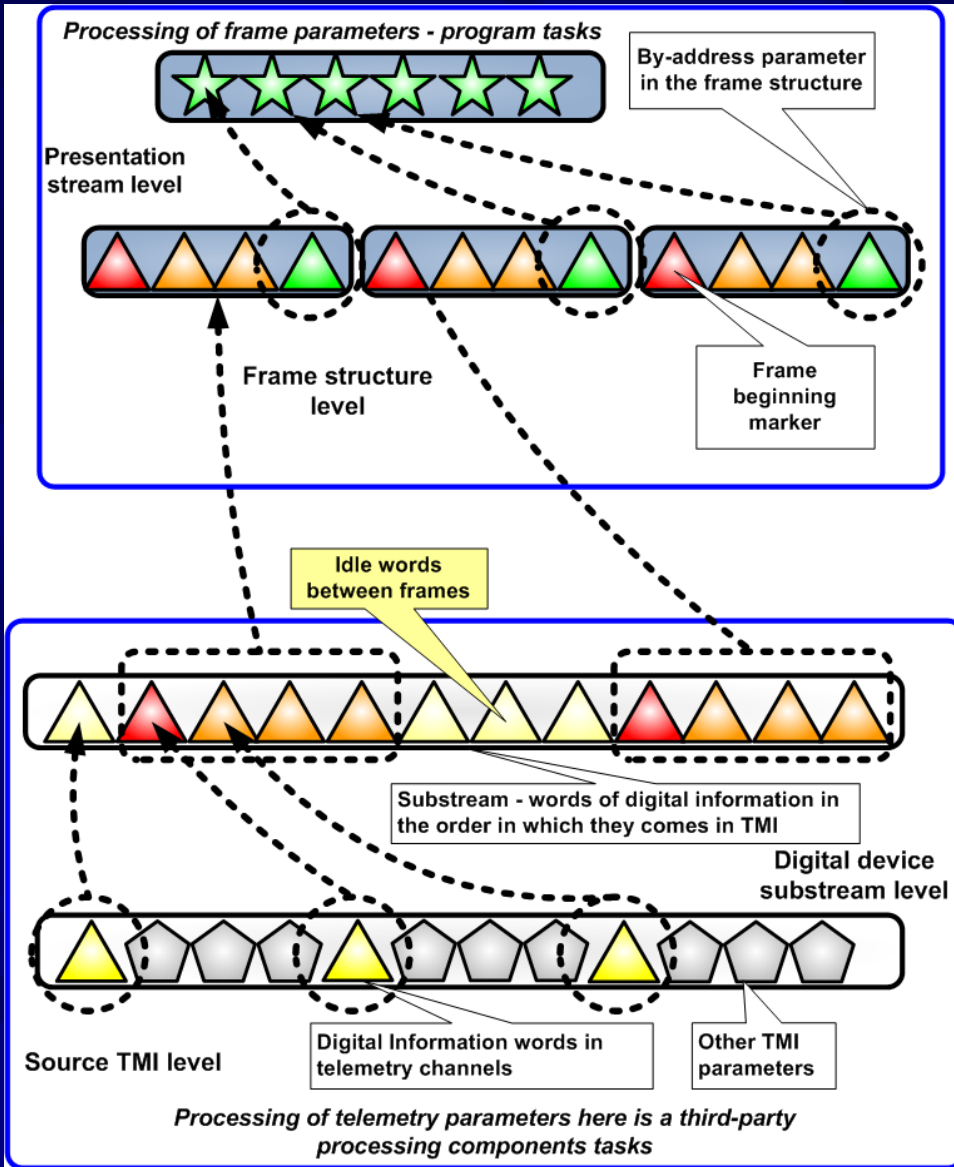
Processing of frame parameters - program tasks

By-address parameter in the frame structure

Presentation stream level

Frame structure level

Frame beginning marker

Idle words between frames

Substream - words of digital information in the order in which they comes in TMI

Digital device substream level

Source TMI level

Digital Information words in telemetry channels

Other TMI parameters

Processing of telemetry parameters here is a third-party processing components tasks